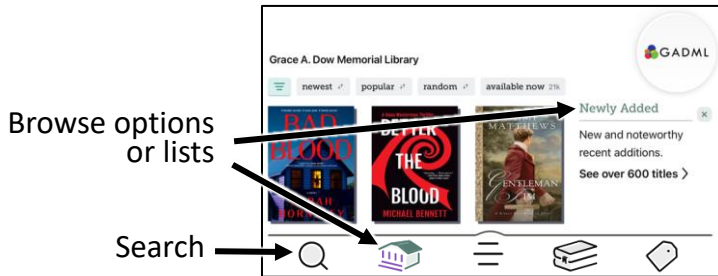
Grace A. Dow Memorial Library

GADML

newest

popular

random

available now 21k

BAD BLOOD

SARAH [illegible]

BETTER THE BLOOD

MICHAEL BENNETT

MATTHEWS

GENTLEMAN

Newly Added

×

New and noteworthy recent additions.

See over 600 titles >

Browse options or lists

Search